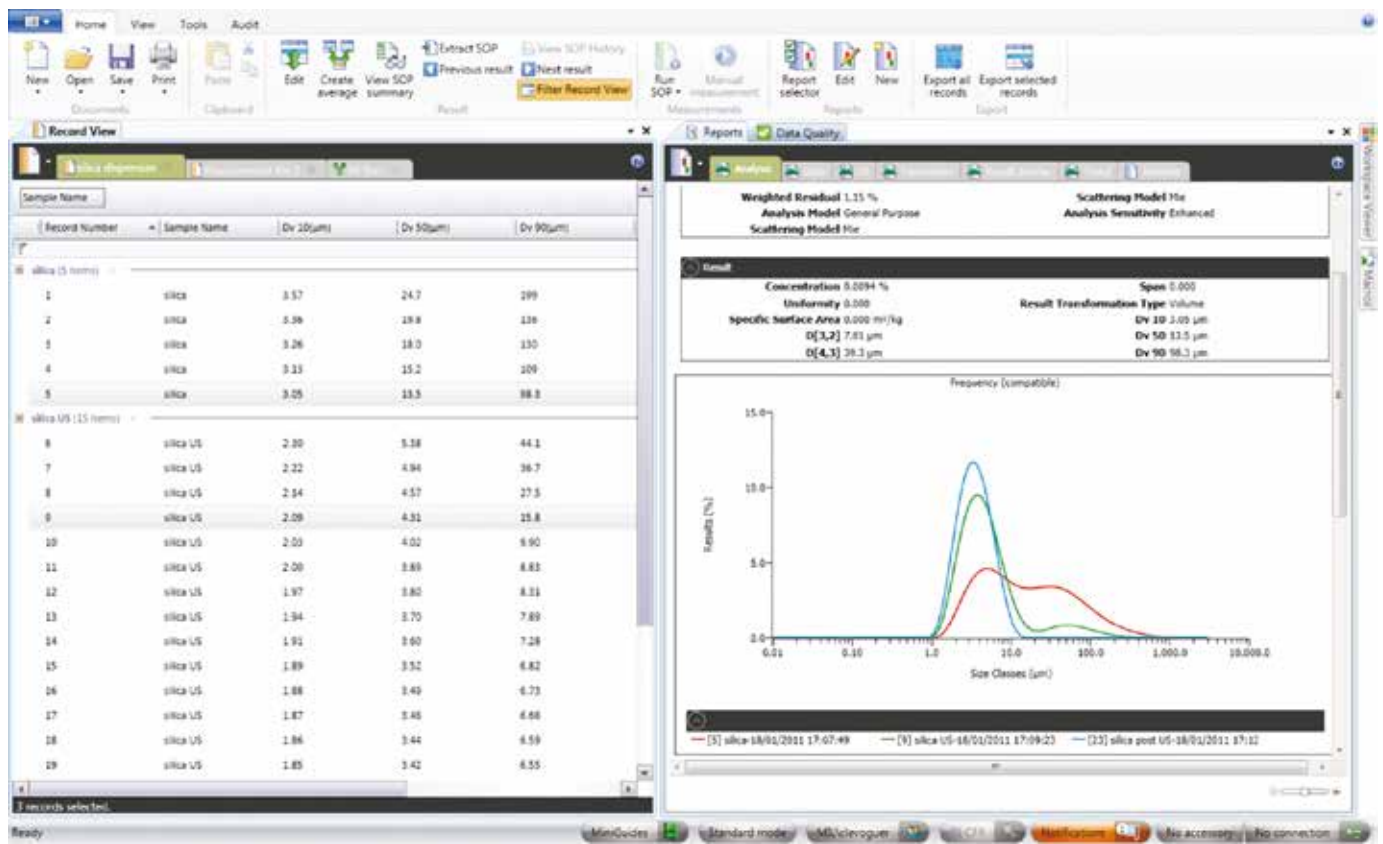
Home View Tools Audit

New Open Save Print Documents | Paste Clipboard | Edit Create average View SOP summary Extract SOP Previous result Next result View SOP History Filter Record View Result | Run SOP Manual measurement Measurements | Report selector Edit New Reports | Export all records Export selected records Export

Record View

silica dispersion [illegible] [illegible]

Sample Name

| Record Number | Sample Name | Dv 10(µm) | Dv 50(µm) | Dv 90(µm) |
|---|---|---|---|---|
| silica (5 items) | | | | |
| 1 | silica | 3.57 | 24.7 | 199 |
| 2 | silica | 3.36 | 19.8 | 136 |
| 3 | silica | 3.26 | 18.0 | 130 |
| 4 | silica | 3.13 | 15.2 | 109 |
| 5 | silica | 3.05 | 13.5 | 98.3 |
| silica US (15 items) | | | | |
| 6 | silica US | 2.30 | 5.38 | 44.1 |
| 7 | silica US | 2.22 | 4.94 | 36.7 |
| 8 | silica US | 2.14 | 4.57 | 27.5 |
| 9 | silica US | 2.09 | 4.31 | 15.8 |
| 10 | silica US | 2.03 | 4.02 | 9.90 |
| 11 | silica US | 2.00 | 3.89 | 8.83 |
| 12 | silica US | 1.97 | 3.80 | 8.31 |
| 13 | silica US | 1.94 | 3.70 | 7.89 |
| 14 | silica US | 1.91 | 3.60 | 7.28 |
| 15 | silica US | 1.89 | 3.52 | 6.82 |
| 16 | silica US | 1.88 | 3.49 | 6.73 |
| 17 | silica US | 1.87 | 3.46 | 6.66 |
| 18 | silica US | 1.86 | 3.44 | 6.59 |
| 19 | silica US | 1.85 | 3.42 | 6.55 |

3 records selected.

Reports Data Quality

Analysis

Weighted Residual 1.15 %
Analysis Model General Purpose
Scattering Model Mie
Scattering Model Mie
Analysis Sensitivity Enhanced

Result
Concentration 0.0094 %
Uniformity 0.000
Specific Surface Area 0.000 m²/kg
D[3,2] 7.81 µm
D[4,3] 39.3 µm
Span 0.000
Result Transformation Type Volume
Dv 10 3.05 µm
Dv 50 13.5 µm
Dv 90 98.3 µm

Frequency (compatible)
15.0 10.0 5.0 0.0
Results (%)
0.01 0.10 1.0 10.0 100.0 1,000.0 10,000.0
Size Classes (µm)

[5] silica-18/01/2011 17:07:49 [9] silica US-18/01/2011 17:09:23 [23] silica post US-18/01/2011 17:12

Workspace Viewer
Macros

Ready MiniGuides Standard mode MB\clevoguer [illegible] Notifications No accessory No connection